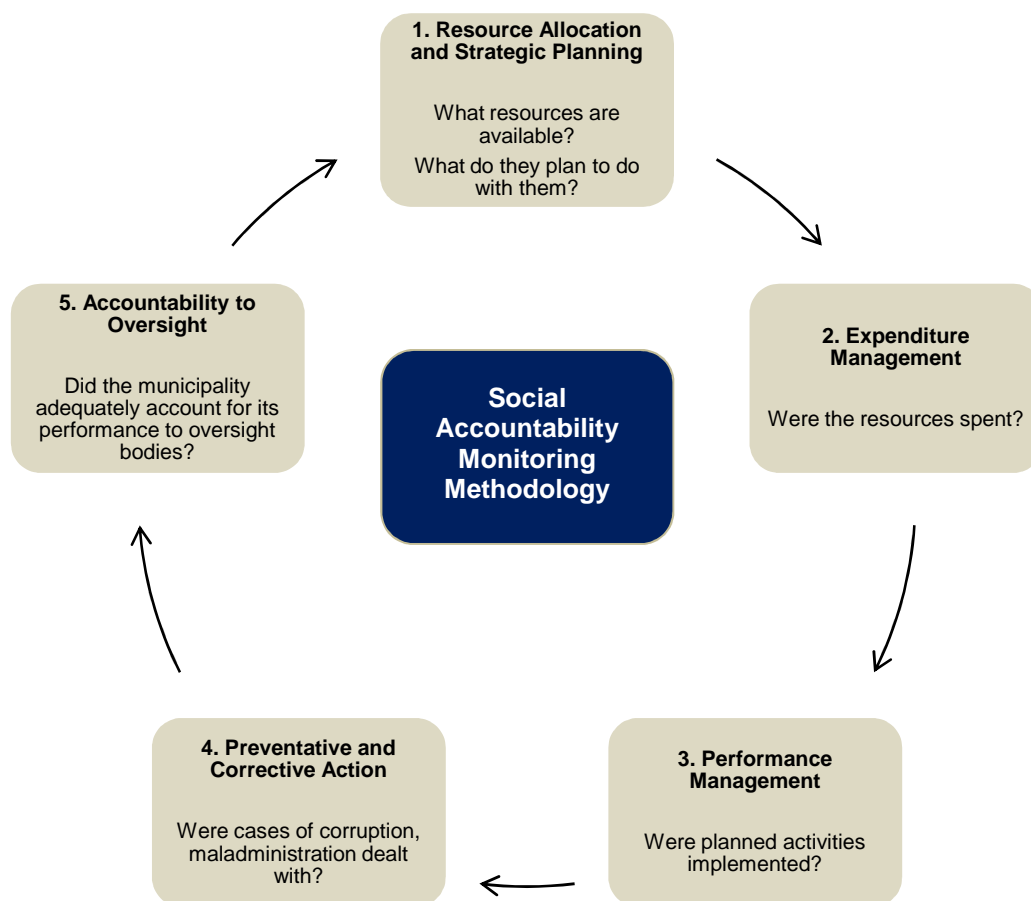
1. Resource Allocation and Strategic Planning

What resources are available?

What do they plan to do with them?

2. Expenditure Management

Were the resources spent?

3. Performance Management

Were planned activities implemented?

4. Preventative and Corrective Action

Were cases of corruption, maladministration dealt with?

5. Accountability to Oversight

Did the municipality adequately account for its performance to oversight bodies?

Social Accountability Monitoring Methodology